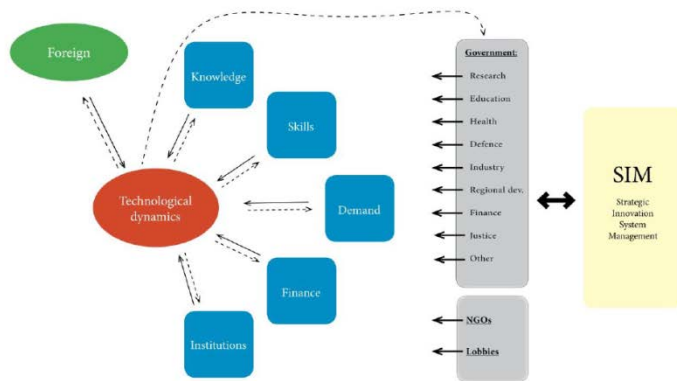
Foreign

Knowledge

Skills

Technological dynamics

Demand

Finance

Institutions

Government:
Research
Education
Health
Defence
Industry
Regional dev.
Finance
Justice
Other

NGOs
Lobbies

SIM
Strategic Innovation System Management